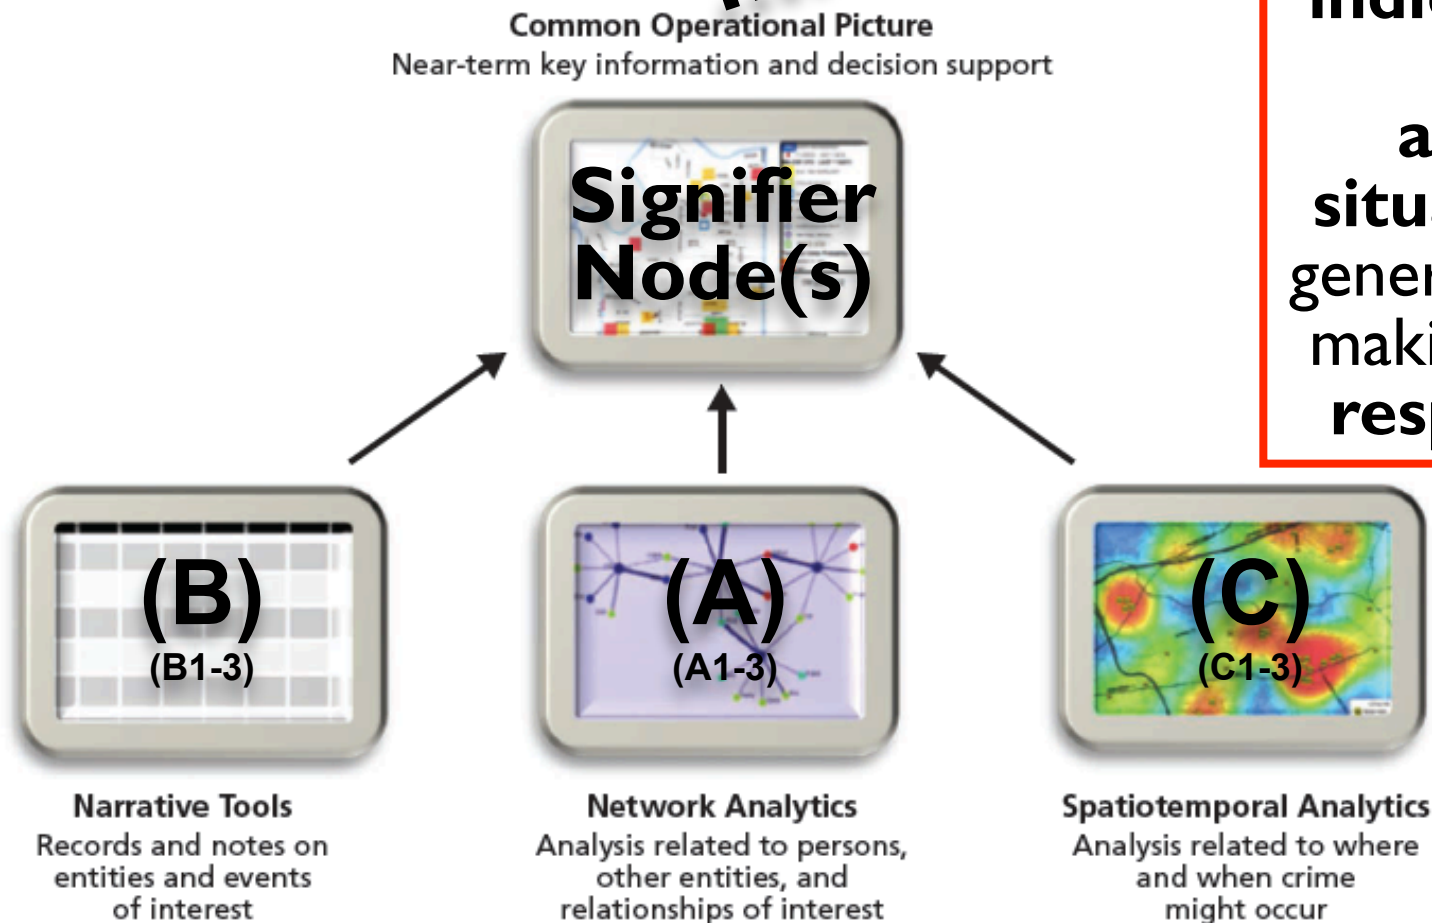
Common Operational Picture
Near-term key information and decision support

Signifier Node(s)

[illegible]
a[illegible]
situ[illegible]
gener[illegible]
maki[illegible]
res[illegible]

(B)
(B1-3)

(A)
(A1-3)

(C)
(C1-3)

Narrative Tools
Records and notes on entities and events of interest

Network Analytics
Analysis related to persons, other entities, and relationships of interest

Spatiotemporal Analytics
Analysis related to where and when crime might occur